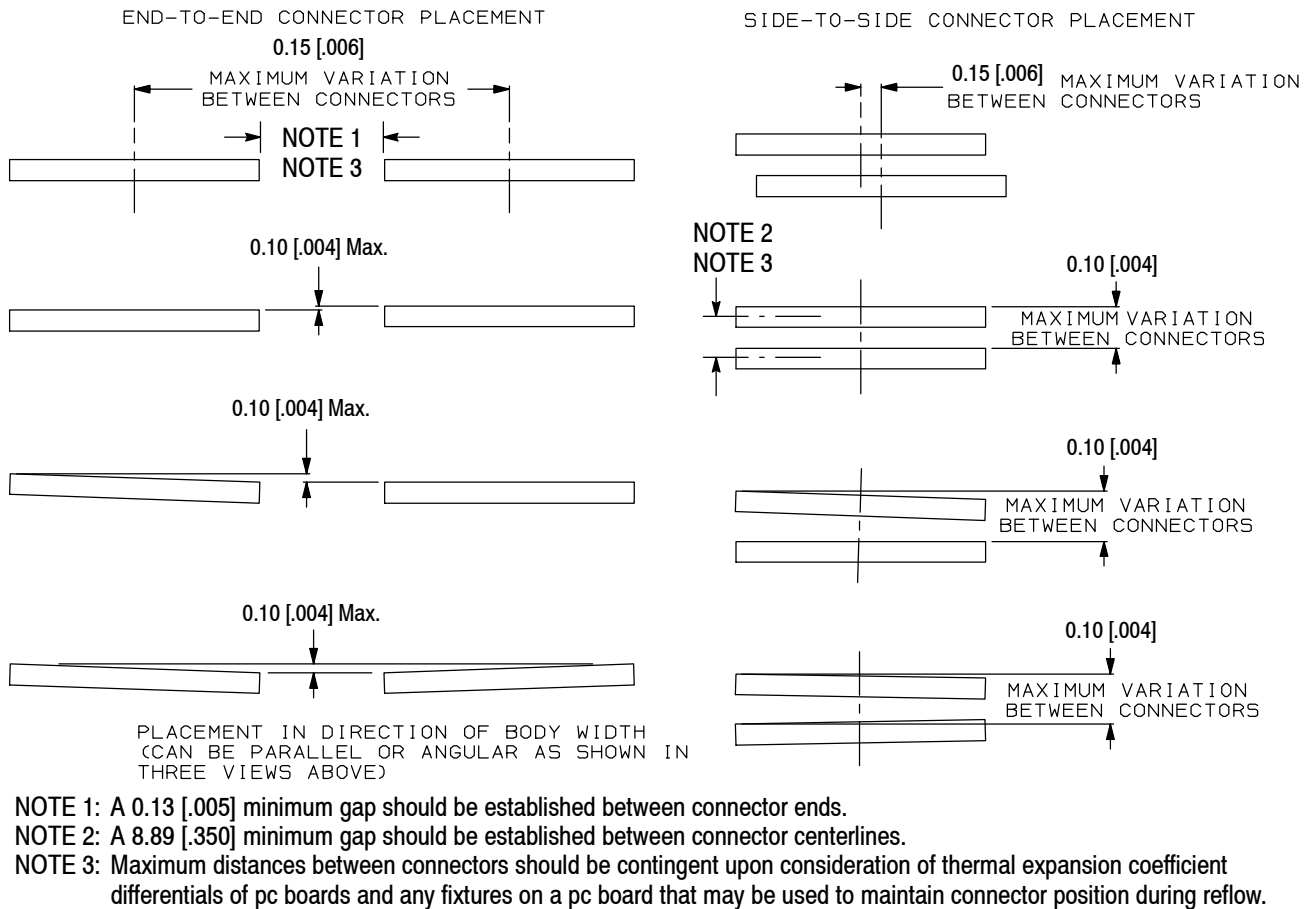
END-TO-END CONNECTOR PLACEMENT

0.15 [.006]
MAXIMUM VARIATION BETWEEN CONNECTORS

NOTE 1
NOTE 3

0.10 [.004] Max.

0.10 [.004] Max.

0.10 [.004] Max.

PLACEMENT IN DIRECTION OF BODY WIDTH (CAN BE PARALLEL OR ANGULAR AS SHOWN IN THREE VIEWS ABOVE)

SIDE-TO-SIDE CONNECTOR PLACEMENT

0.15 [.006] MAXIMUM VARIATION BETWEEN CONNECTORS

NOTE 2
NOTE 3

0.10 [.004]
MAXIMUM VARIATION BETWEEN CONNECTORS

0.10 [.004]
MAXIMUM VARIATION BETWEEN CONNECTORS

0.10 [.004]
MAXIMUM VARIATION BETWEEN CONNECTORS

NOTE 1: A 0.13 [.005] minimum gap should be established between connector ends.
NOTE 2: A 8.89 [.350] minimum gap should be established between connector centerlines.
NOTE 3: Maximum distances between connectors should be contingent upon consideration of thermal expansion coefficient differentials of pc boards and any fixtures on a pc board that may be used to maintain connector position during reflow.